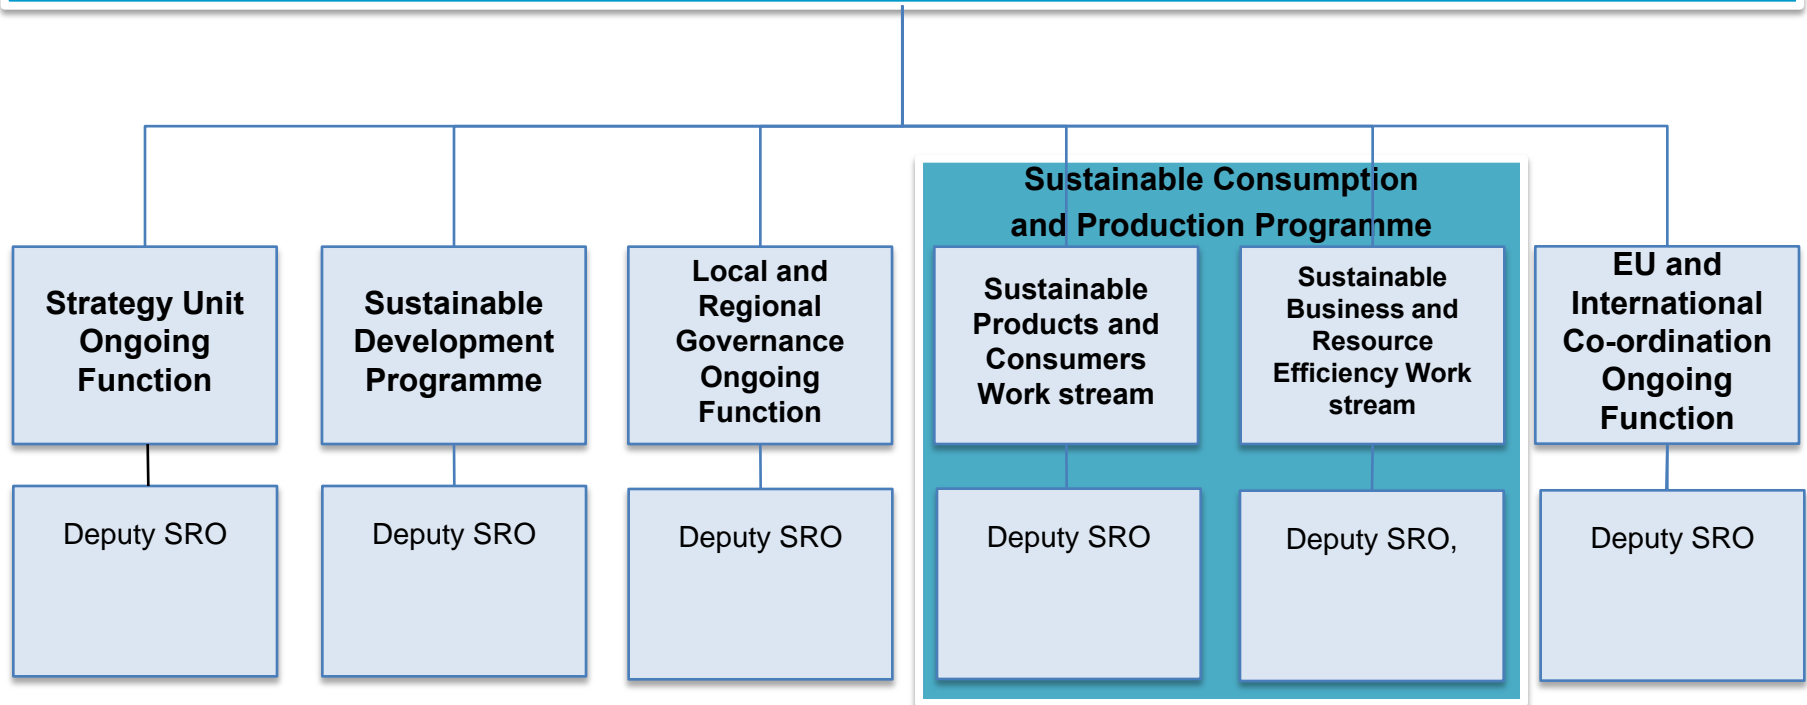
Strategy Unit Ongoing Function

Deputy SRO

Sustainable Development Programme

Deputy SRO

Local and Regional Governance Ongoing Function

Deputy SRO

Sustainable Consumption and Production Programme

Sustainable Products and Consumers Work stream

Deputy SRO

Sustainable Business and Resource Efficiency Work stream

Deputy SRO,

EU and International Co-ordination Ongoing Function

Deputy SRO